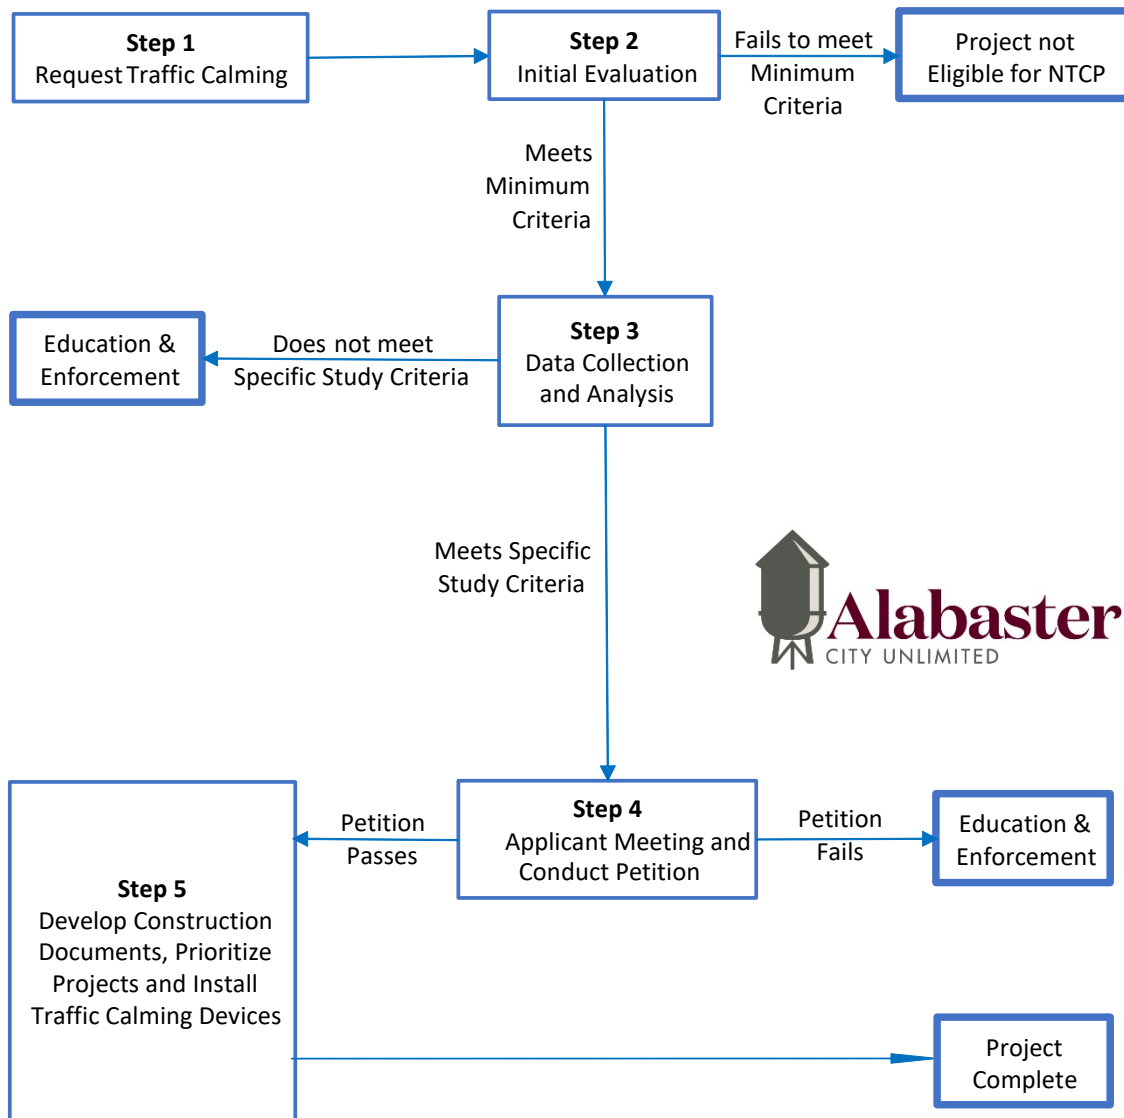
**Step 1**
Request Traffic Calming

**Step 2**
Initial Evaluation

Fails to meet Minimum Criteria

Project not Eligible for NTCP

Meets Minimum Criteria

Education & Enforcement

Does not meet Specific Study Criteria

**Step 3**
Data Collection and Analysis

Meets Specific Study Criteria

Alabaster
CITY UNLIMITED

Petition Passes

**Step 4**
Applicant Meeting and Conduct Petition

Petition Fails

Education & Enforcement

**Step 5**
Develop Construction Documents, Prioritize Projects and Install Traffic Calming Devices

Project Complete